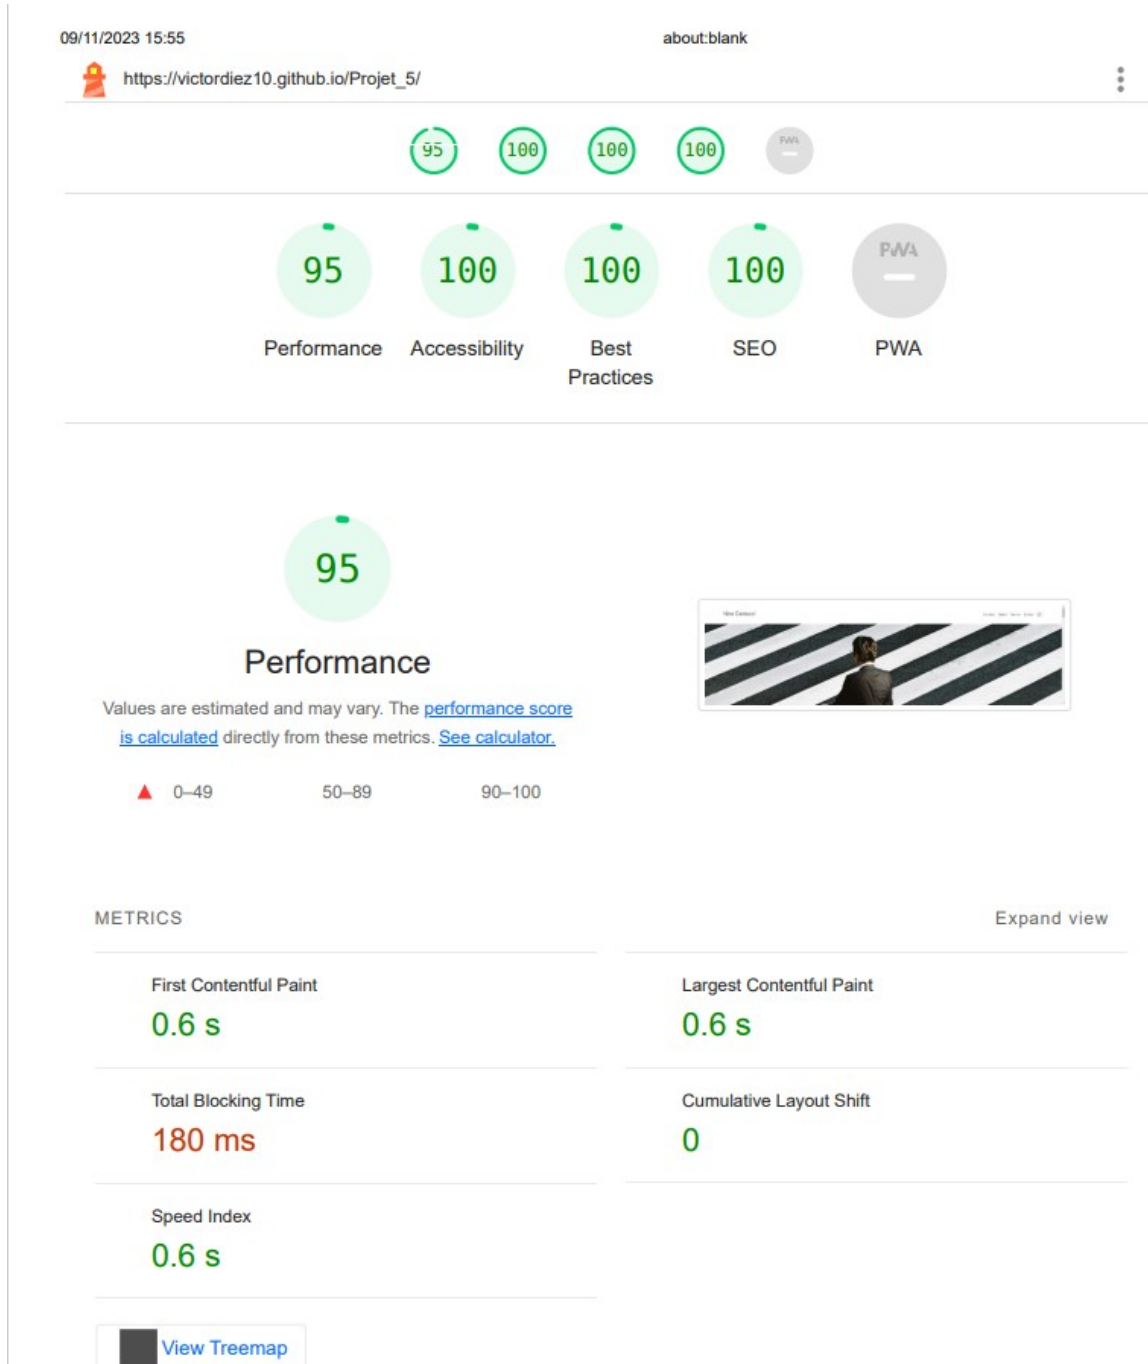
09/11/2023 15:55 about:blank

https://victordiez10.github.io/Projet_5/

95 100 100 100 PWA

95
Performance

100
Accessibility

100
Best Practices

100
SEO

PWA

95

Performance

Values are estimated and may vary. The performance score is calculated directly from these metrics. See calculator.

0–49 50–89 90–100

METRICS

Expand view

First Contentful Paint
0.6 s

Largest Contentful Paint
0.6 s

Total Blocking Time
180 ms

Cumulative Layout Shift
0

Speed Index
0.6 s

View Treemap